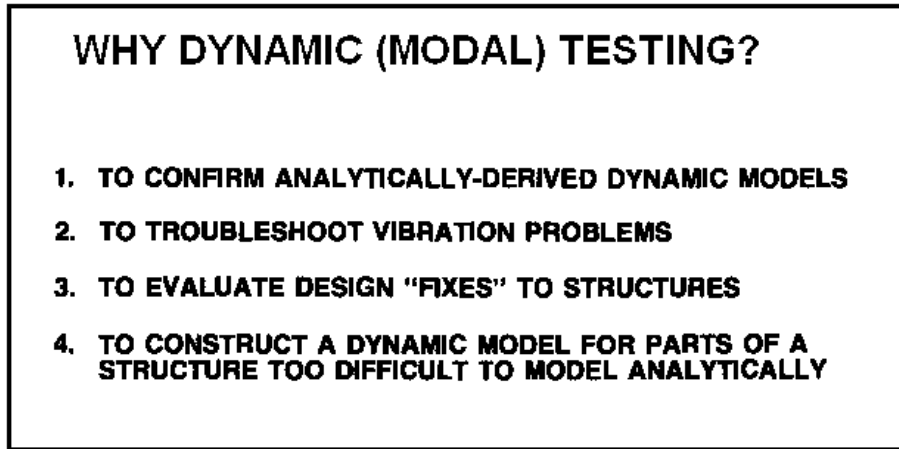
WHY DYNAMIC (MODAL) TESTING?

1. TO CONFIRM ANALYTICALLY-DERIVED DYNAMIC MODELS

2. TO TROUBLESHOOT VIBRATION PROBLEMS

3. TO EVALUATE DESIGN "FIXES" TO STRUCTURES

4. TO CONSTRUCT A DYNAMIC MODEL FOR PARTS OF A STRUCTURE TOO DIFFICULT TO MODEL ANALYTICALLY